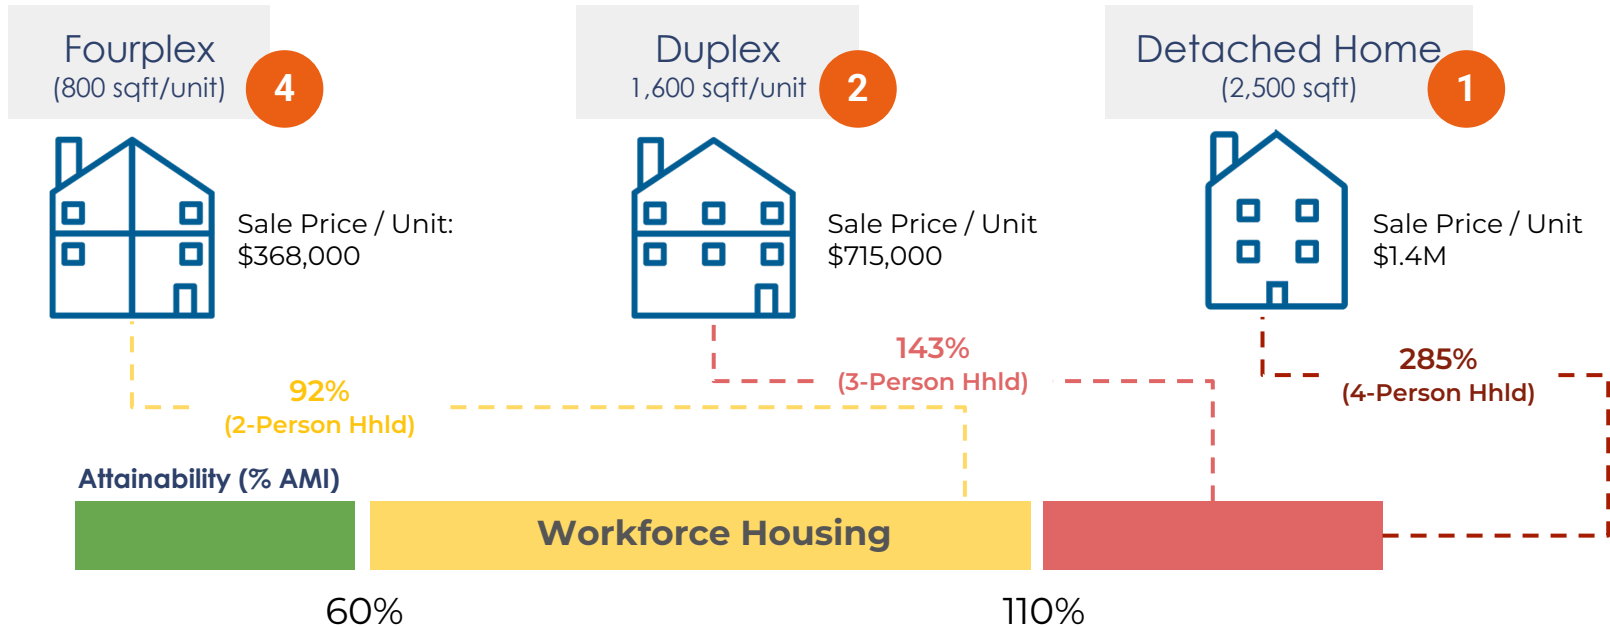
Fourplex
(800 sqft/unit)
4

Duplex
1,600 sqft/unit
2

Detached Home
(2,500 sqft)
1

Sale Price / Unit:
$368,000

Sale Price / Unit
$715,000

Sale Price / Unit
$1.4M

143%
(3-Person Hhld)

285%
(4-Person Hhld)

92%
(2-Person Hhld)

Attainability (% AMI)

Workforce Housing

60%

110%